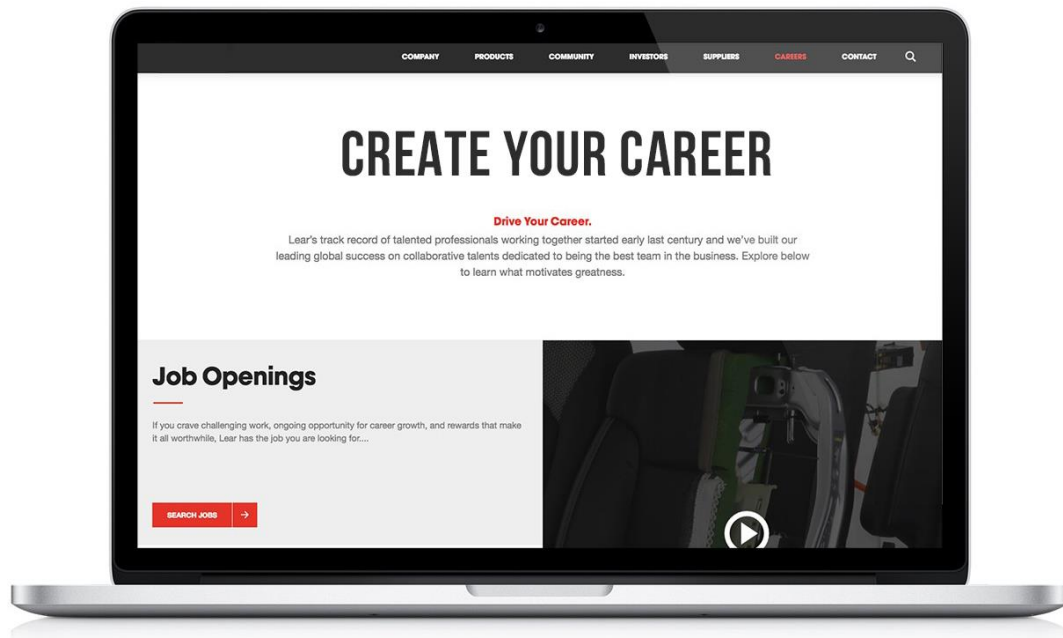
COMPANY PRODUCTS COMMUNITY INVESTORS SUPPLIERS CAREERS CONTACT

CREATE YOUR CAREER

Drive Your Career.
Lear's track record of talented professionals working together started early last century and we've built our leading global success on collaborative talents dedicated to being the best team in the business. Explore below to learn what motivates greatness.

Job Openings

If you crave challenging work, ongoing opportunity for career growth, and rewards that make it all worthwhile, Lear has the job you are looking for....

SEARCH JOBS →